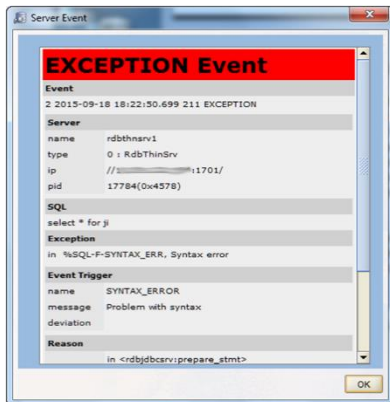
Server Event

EXCEPTION Event

Event

2 2015-09-18 18:22:50.699 211 EXCEPTION

Server

| name | rdbthnsrv1 |
|---|---|
| type | 0 : RdbThinSrv |
| ip | //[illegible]:1701/ |
| pid | 17784(0x4578) |

SQL

select * for ji

Exception

in %SQL-F-SYNTAX_ERR, Syntax error

Event Trigger

| name | SYNTAX_ERROR |
|---|---|
| message | Problem with syntax |
| deviation | |

Reason

in <rdbjdbcsrv:prepare_stmt>

OK